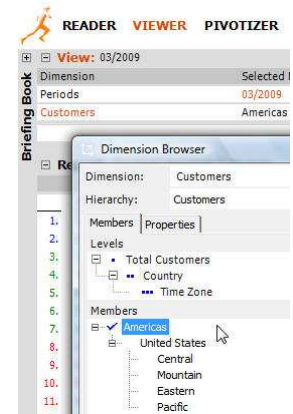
READER VIEWER PIVOTIZER

View: 03/2009

| Dimension | Selected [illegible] |
|---|---|
| Periods | 03/2009 |
| Customers | Americas |

Briefing Book

Re

1.
2.
3.
4.
5.
6.
7.
8.
9.
10.
11.

Dimension Browser

Dimension: Customers

Hierarchy: Customers

Members Properties

Levels

Total Customers

Country

Time Zone

Members

Americas

United States

Central

Mountain

Eastern

Pacific